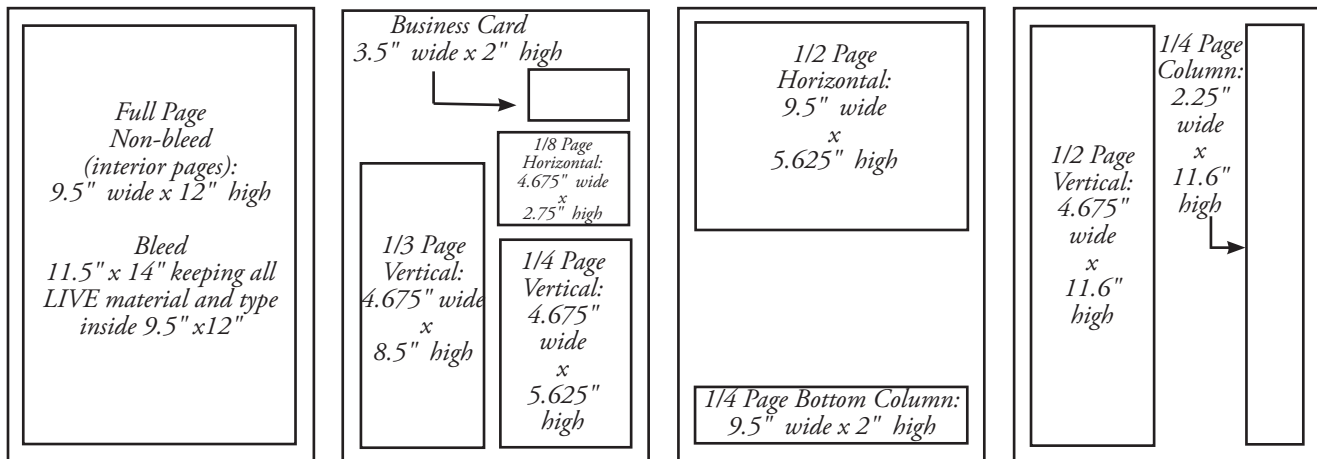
Full Page
Non-bleed
(interior pages):
9.5" wide x 12" high

Bleed
11.5" x 14" keeping all LIVE material and type inside 9.5" x12"

Business Card
3.5" wide x 2" high

1/8 Page
Horizontal:
4.675" wide
x
2.75" high

1/3 Page
Vertical:
4.675" wide
x
8.5" high

1/4 Page
Vertical:
4.675"
wide
x
5.625"
high

1/2 Page
Horizontal:
9.5" wide
x
5.625" high

1/4 Page Bottom Column:
9.5" wide x 2" high

1/2 Page
Vertical:
4.675"
wide
x
11.6"
high

1/4 Page
Column:
2.25"
wide
x
11.6"
high